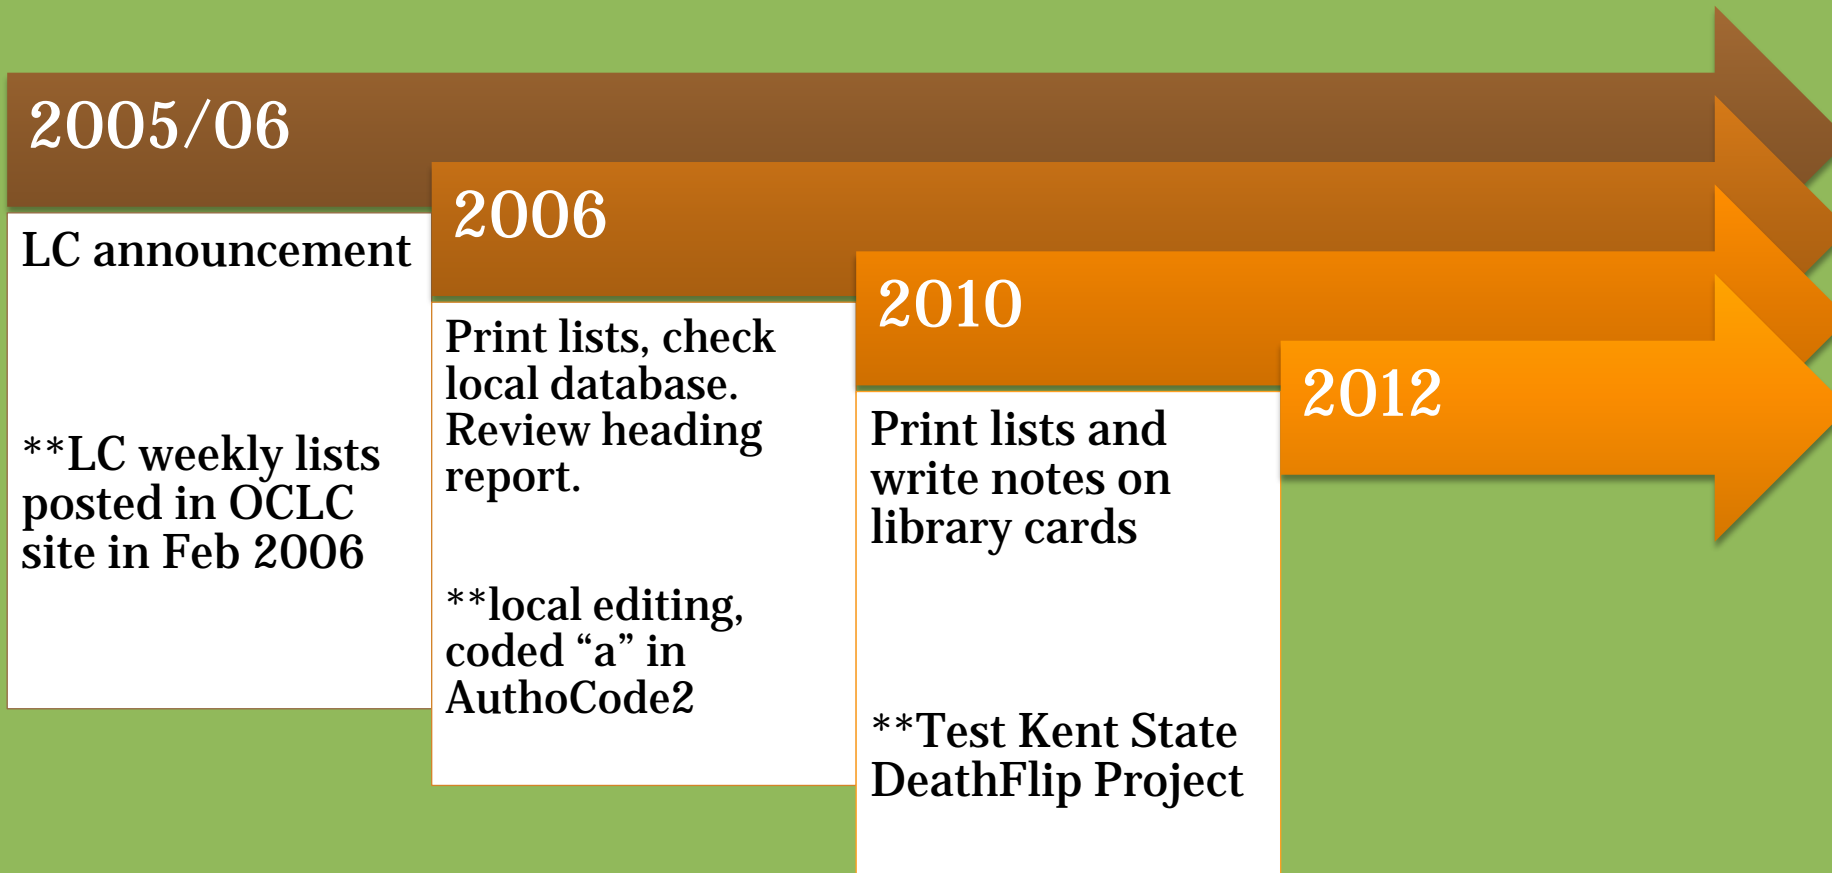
2005/06

LC announcement

**LC weekly lists posted in OCLC site in Feb 2006

2006

Print lists, check local database. Review heading report.

**local editing, coded “a” in AuthoCode2

2010

Print lists and write notes on library cards

**Test Kent State DeathFlip Project

2012